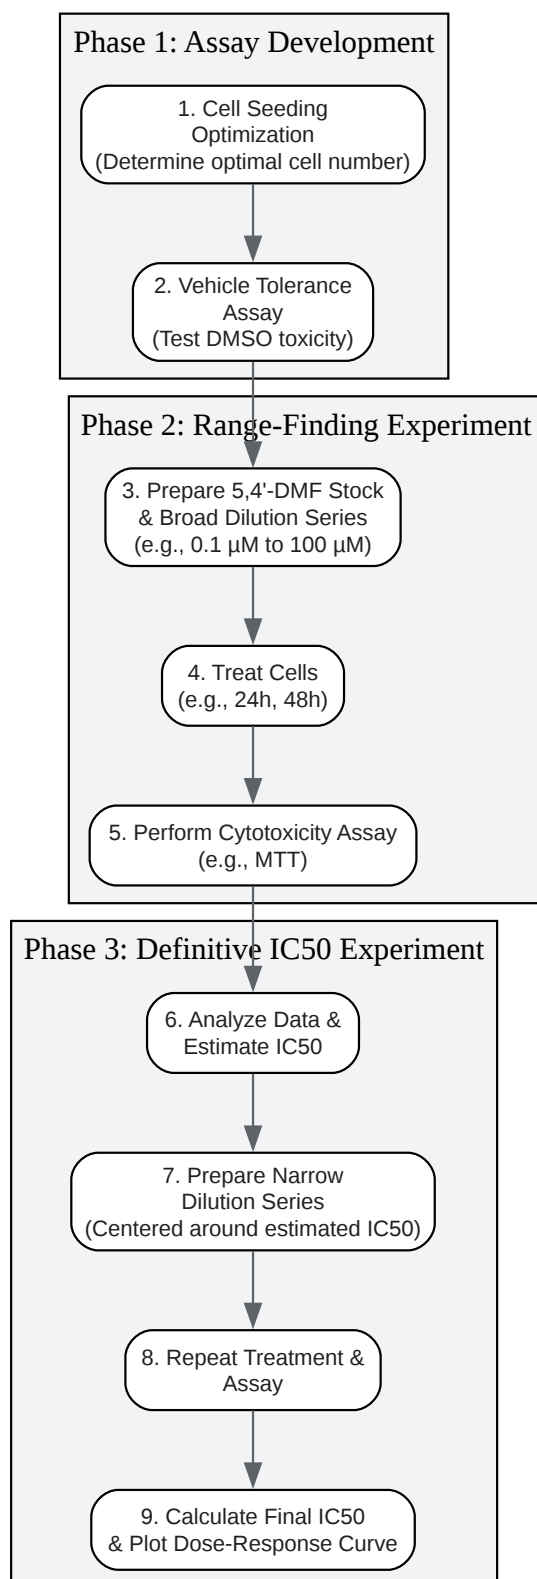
Phase 1: Assay Development

1. Cell Seeding Optimization (Determine optimal cell number)

2. Vehicle Tolerance Assay (Test DMSO toxicity)

Phase 2: Range-Finding Experiment

3. Prepare 5,4'-DMF Stock & Broad Dilution Series (e.g., 0.1 µM to 100 µM)

4. Treat Cells (e.g., 24h, 48h)

5. Perform Cytotoxicity Assay (e.g., MTT)

Phase 3: Definitive IC50 Experiment

6. Analyze Data & Estimate IC50

7. Prepare Narrow Dilution Series (Centered around estimated IC50)

8. Repeat Treatment & Assay

9. Calculate Final IC50 & Plot Dose-Response Curve